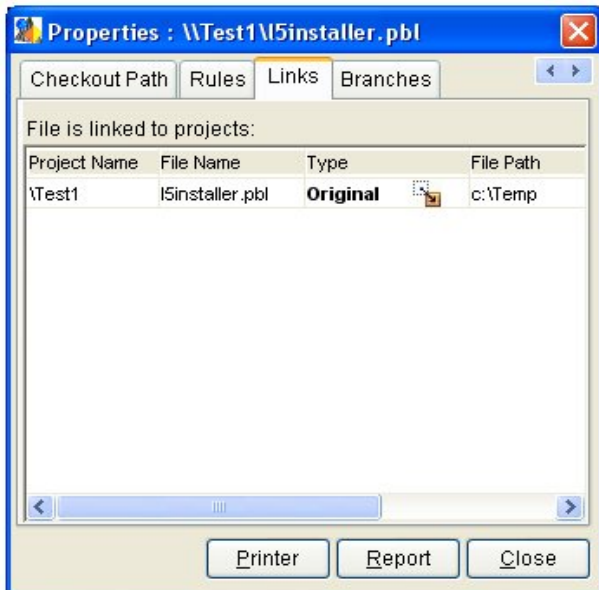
Properties : \\Test1\l5installer.pbl

Checkout Path | Rules | Links | Branches

File is linked to projects:

| Project Name | File Name | Type | File Path |
|---|---|---|---|
| \Test1 | l5installer.pbl | Original | c:\Temp |

Printer Report Close